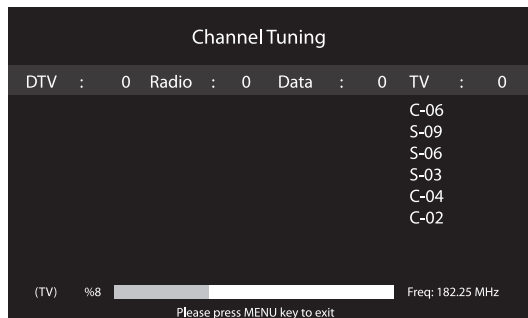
Channel Tuning

| DTV | : | 0 | Radio | : | 0 | Data | : | 0 | TV | : | 0 |
|---|---|---|---|---|---|---|---|---|---|---|---|

C-06
S-09
S-06
S-03
C-04
C-02

(TV) %8 Freq: 182.25 MHz

Please press MENU key to exit